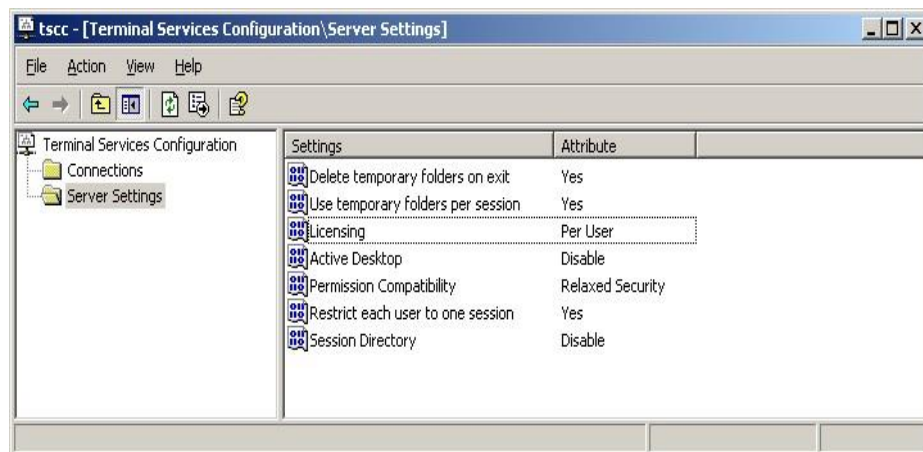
tscc - [Terminal Services Configuration\Server Settings]

File Action View Help

Terminal Services Configuration
Connections
Server Settings

| Settings | Attribute |
|---|---|
| Delete temporary folders on exit | Yes |
| Use temporary folders per session | Yes |
| Licensing | Per User |
| Active Desktop | Disable |
| Permission Compatibility | Relaxed Security |
| Restrict each user to one session | Yes |
| Session Directory | Disable |